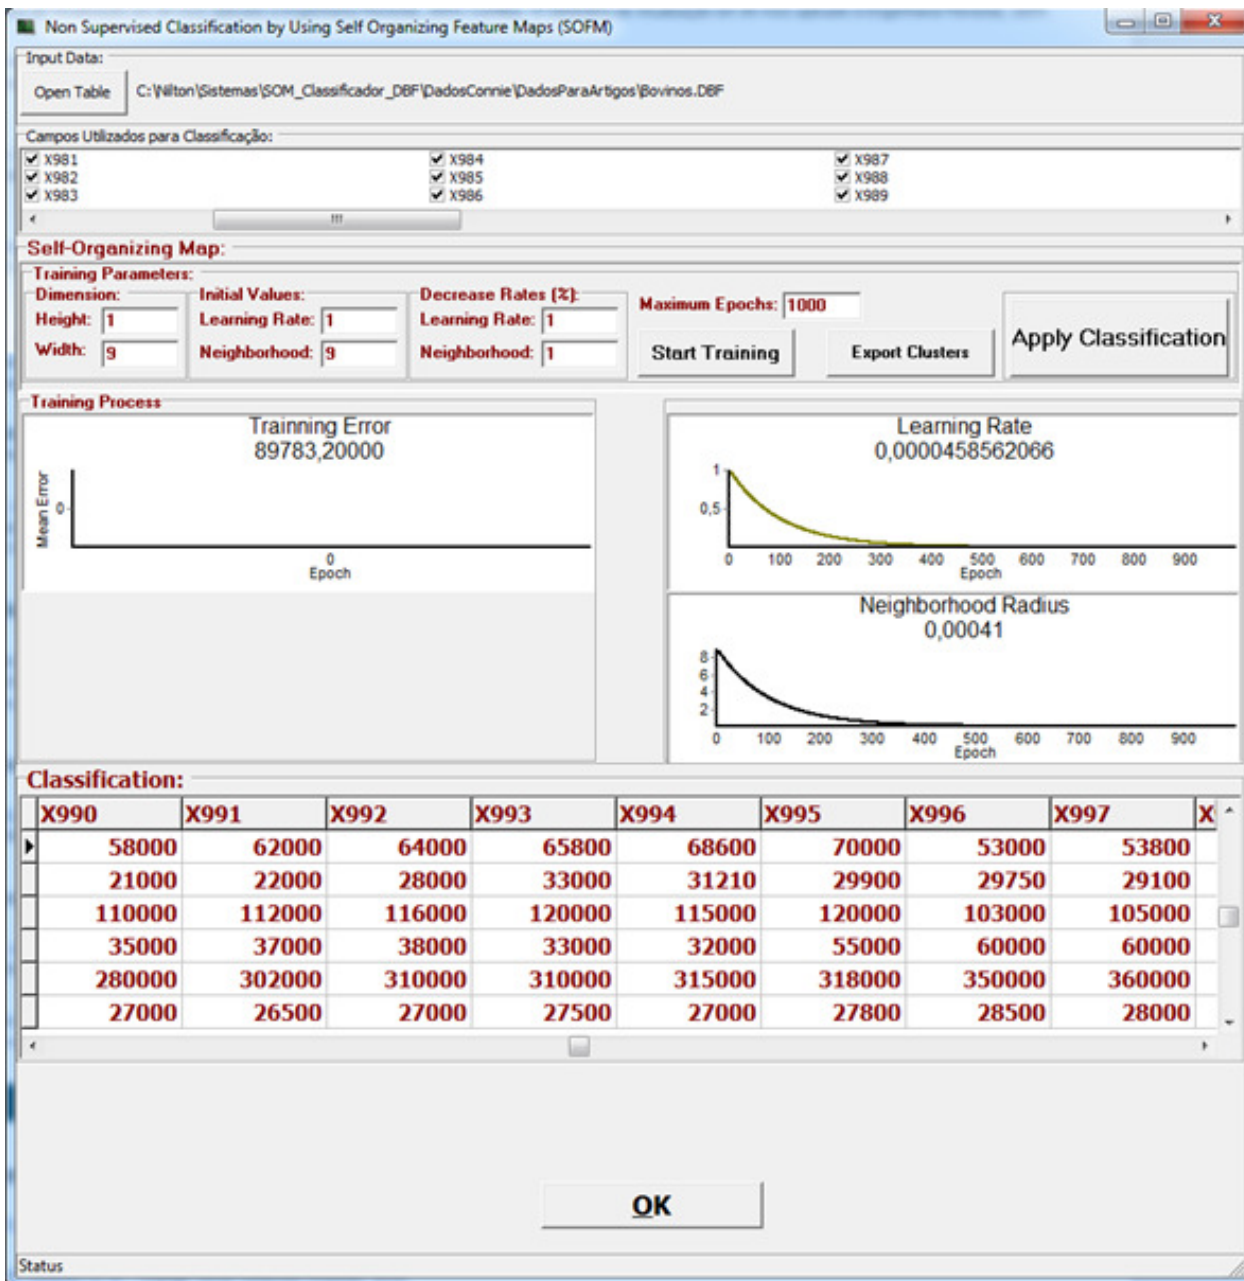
Non Supervised Classification by Using Self Organizing Feature Maps (SOFM)

Input Data:
Open Table
C:\Nilton\Sistemas\SOM_Classificador_DBF\DadosConnie\DadosParaArtigos\Bovinos.DBF

Campos Utilizados para Classificação:
X981
X982
X983
X984
X985
X986
X987
X988
X989

Self-Organizing Map:
Training Parameters:
Dimension:
Height: 1
Width: 9
Initial Values:
Learning Rate: 1
Neighborhood: 9
Decrease Rates (%):
Learning Rate: 1
Neighborhood: 1
Maximum Epochs: 1000
Start Training
Export Clusters
Apply Classification

Training Process
Trainning Error
89783,20000
Mean Error
0
0
Epoch

Learning Rate
0,0000458562066
1
0,5
0 100 200 300 400 500 600 700 800 900
Epoch

Neighborhood Radius
0,00041
8
6
4
2
0 100 200 300 400 500 600 700 800 900
Epoch

Classification:

| X990 | X991 | X992 | X993 | X994 | X995 | X996 | X997 | X |
|---|---|---|---|---|---|---|---|---|
| 58000 | 62000 | 64000 | 65800 | 68600 | 70000 | 53000 | 53800 | |
| 21000 | 22000 | 28000 | 33000 | 31210 | 29900 | 29750 | 29100 | |
| 110000 | 112000 | 116000 | 120000 | 115000 | 120000 | 103000 | 105000 | |
| 35000 | 37000 | 38000 | 33000 | 32000 | 55000 | 60000 | 60000 | |
| 280000 | 302000 | 310000 | 310000 | 315000 | 318000 | 350000 | 360000 | |
| 27000 | 26500 | 27000 | 27500 | 27000 | 27800 | 28500 | 28000 | |

OK

Status